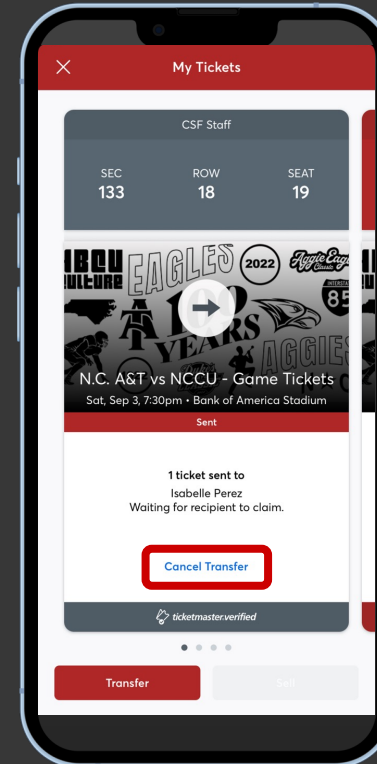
My Tickets

CSF Staff

SEC
133

ROW
18

SEAT
19

HBCU CULTURE EAGLES 2022 Aggie Eagle Classic A T 100 YEARS 85 AGGIES

N.C. A&T vs NCCU - Game Tickets
Sat, Sep 3, 7:30pm • Bank of America Stadium

Sent

1 ticket sent to
Isabelle Perez
Waiting for recipient to claim.

Cancel Transfer

ticketmaster.verified

Transfer

Sell